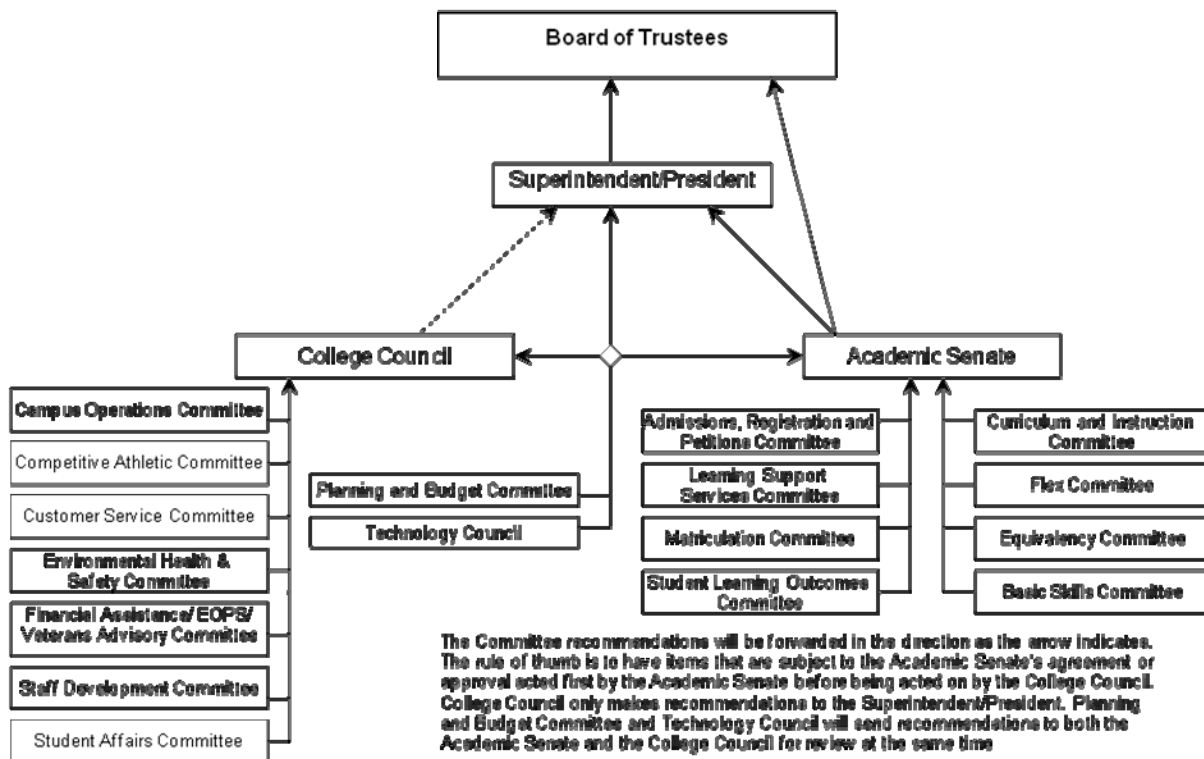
Board of Trustees

Superintendent/President

College Council

Academic Senate

Campus Operations Committee

Competitive Athletic Committee

Customer Service Committee

Environmental Health & Safety Committee

Financial Assistance/ EOPS/ Veterans Advisory Committee

Staff Development Committee

Student Affairs Committee

Planning and Budget Committee

Technology Council

Admissions, Registration and Petitions Committee

Learning Support Services Committee

Matriculation Committee

Student Learning Outcomes Committee

Curriculum and Instruction Committee

Flex Committee

Equivalency Committee

Basic Skills Committee

The Committee recommendations will be forwarded in the direction as the arrow indicates. The rule of thumb is to have items that are subject to the Academic Senate's agreement or approval acted first by the Academic Senate before being acted on by the College Council. College Council only makes recommendations to the Superintendent/President. Planning and Budget Committee and Technology Council will send recommendations to both the Academic Senate and the College Council for review at the same time